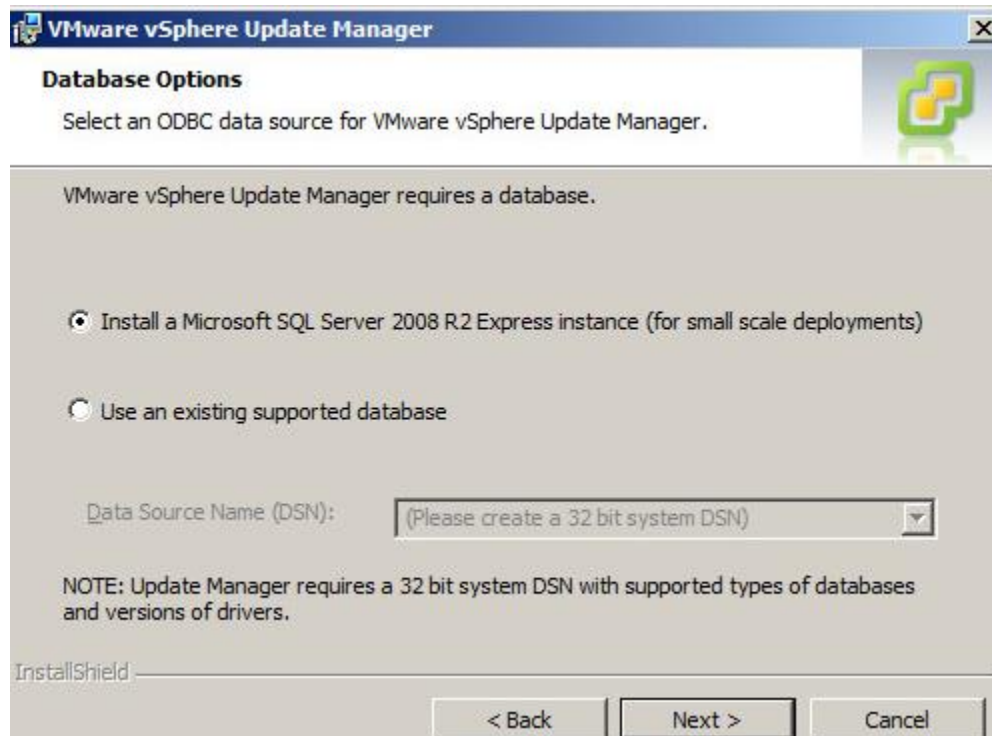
VMware vSphere Update Manager

Database Options

Select an ODBC data source for VMware vSphere Update Manager.

VMware vSphere Update Manager requires a database.

Install a Microsoft SQL Server 2008 R2 Express instance (for small scale deployments)

Use an existing supported database

Data Source Name (DSN): (Please create a 32 bit system DSN)

NOTE: Update Manager requires a 32 bit system DSN with supported types of databases and versions of drivers.

InstallShield

< Back
Next >
Cancel